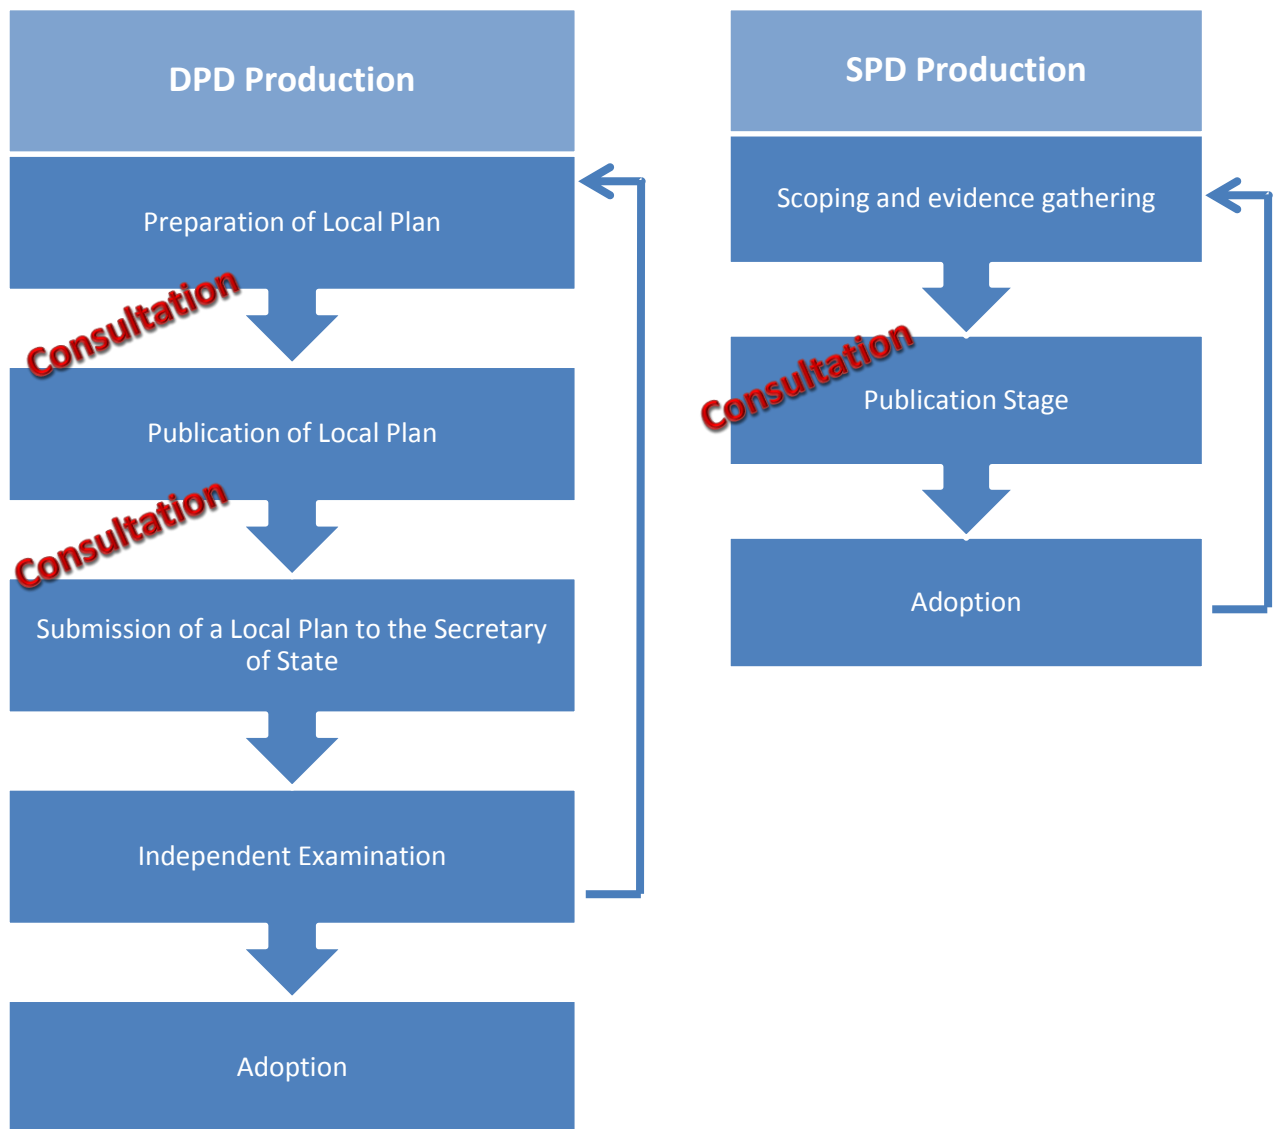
DPD Production

Preparation of Local Plan

Consultation

Publication of Local Plan

Consultation

Submission of a Local Plan to the Secretary of State

Independent Examination

Adoption

SPD Production

Scoping and evidence gathering

Consultation

Publication Stage

Adoption